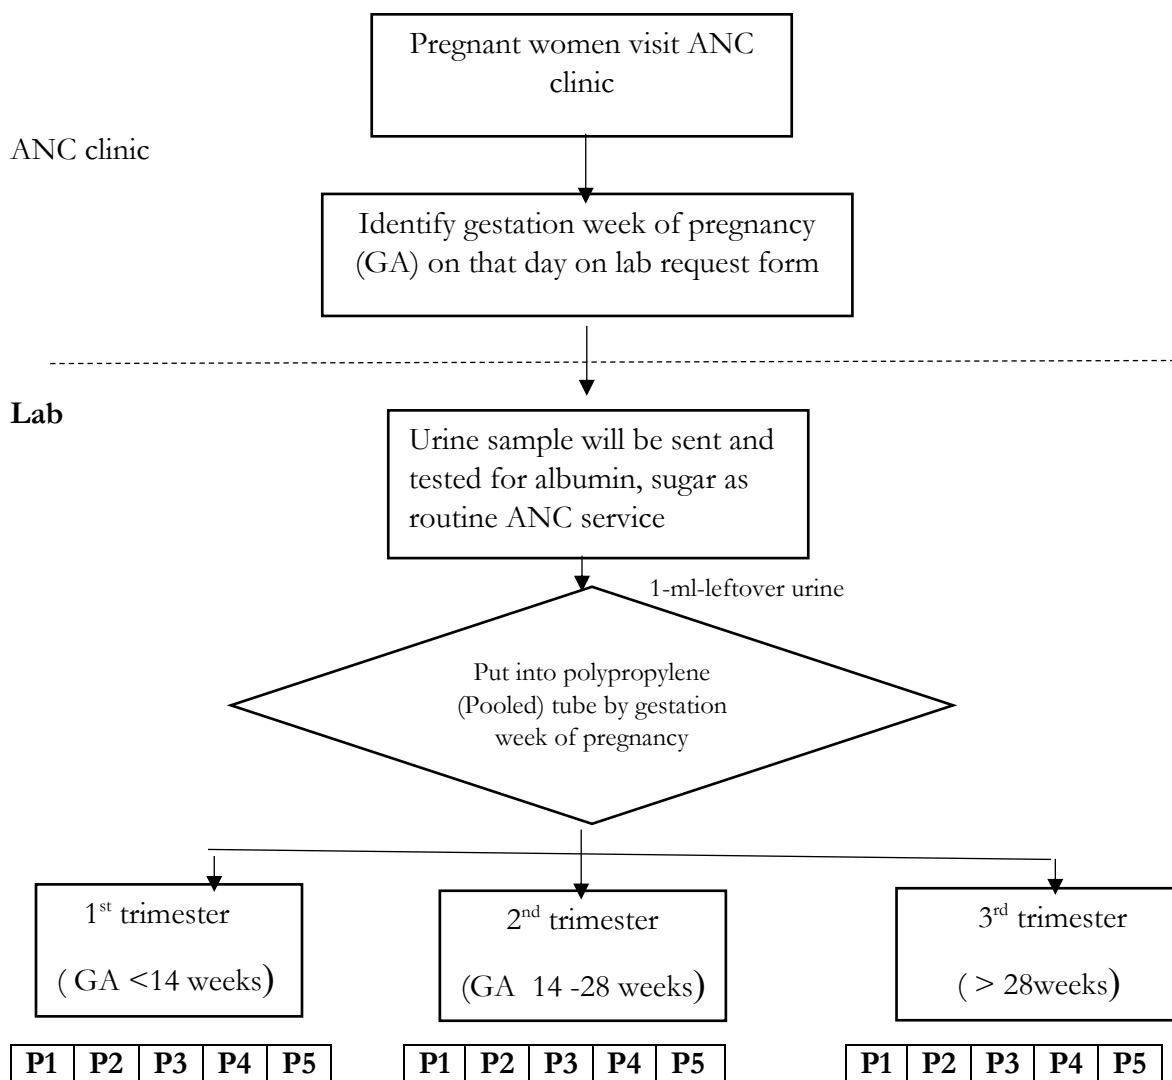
Pregnant women visit ANC clinic

ANC clinic

Identify gestation week of pregnancy (GA) on that day on lab request form

Lab

Urine sample will be sent and tested for albumin, sugar as routine ANC service

1-ml-leftover urine

Put into polypropylene (Pooled) tube by gestation week of pregnancy

1$^{st}$ trimester ( GA <14 weeks)

2$^{nd}$ trimester (GA 14 -28 weeks)

3$^{rd}$ trimester ( > 28weeks)

| P1 | P2 | P3 | P4 | P5 |
|---|---|---|---|---|

| P1 | P2 | P3 | P4 | P5 |
|---|---|---|---|---|

| P1 | P2 | P3 | P4 | P5 |
|---|---|---|---|---|